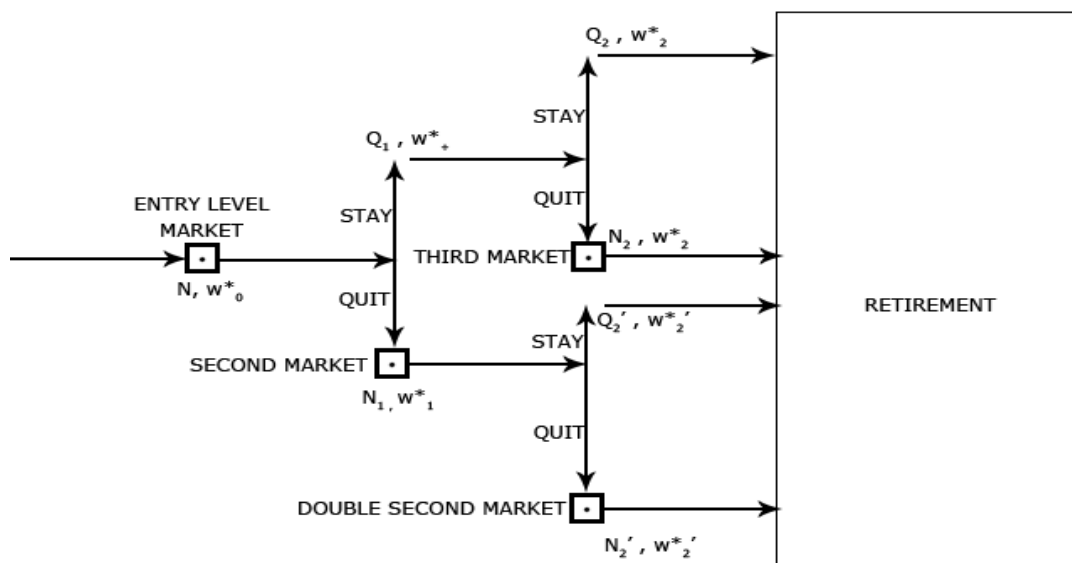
$Q_2$ , $w^*_2$

STAY

$Q_1$ , $w^*_1$

QUIT

ENTRY LEVEL MARKET

STAY

THIRD MARKET

$N_2$ , $w^*_2$

$N$, $w^*_0$

QUIT

RETIREMENT

$Q_2'$ , $w^*_2'$

STAY

SECOND MARKET

$N_1$ , $w^*_1$

QUIT

DOUBLE SECOND MARKET

$N_2'$ , $w^*_2'$